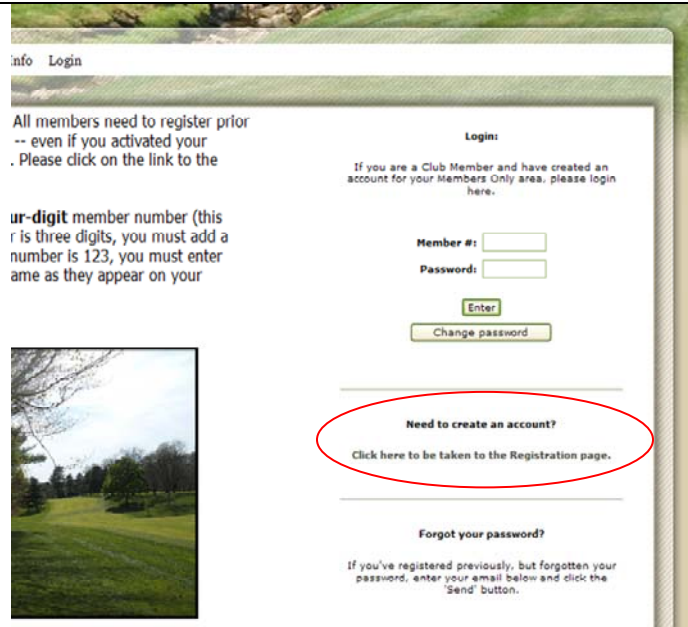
Info Login

All members need to register prior -- even if you activated your . Please click on the link to the

ur-digit member number (this r is three digits, you must add a number is 123, you must enter ame as they appear on your

Login:

If you are a Club Member and have created an account for your Members Only area, please login here.

Member #:

Password:

Enter

Change password

Need to create an account?

Click here to be taken to the Registration page.

Forgot your password?

If you've registered previously, but forgotten your password, enter your email below and click the 'Send' button.